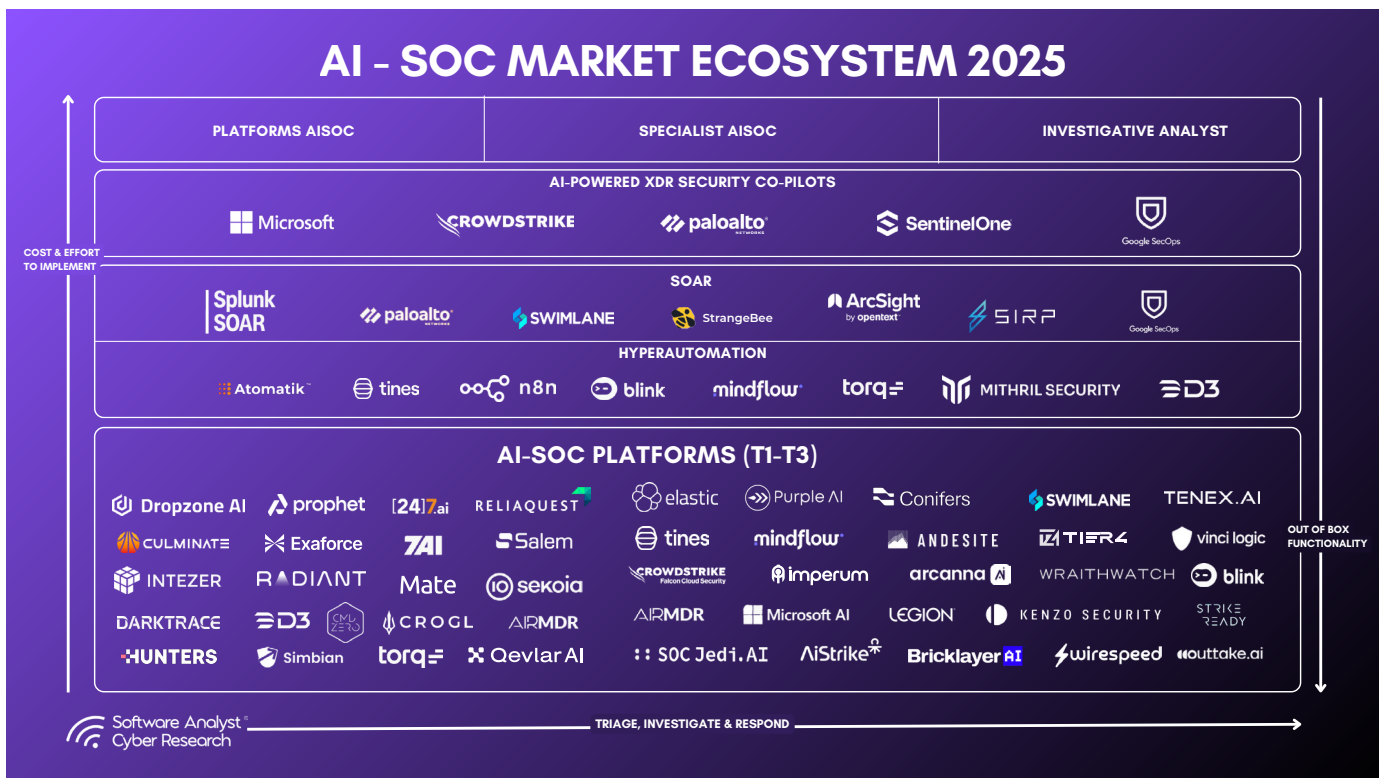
AI - SOC MARKET ECOSYSTEM 2025

PLATFORMS AISOC

SPECIALIST AISOC

INVESTIGATIVE ANALYST

AI-POWERED XDR SECURITY CO-PILOTS

Microsoft

CROWDSTRIKE

paloalto NETWORKS

SentinelOne

Google SecOps

COST & EFFORT TO IMPLEMENT

SOAR

Splunk SOAR

paloalto NETWORKS

SWIMLANE

StrangeBee

ArcSight by opentext

SIRP

Google SecOps

HYPERAUTOMATION

Atomatik

tines

n8n

blink

mindflow

torq

MITHRIL SECURITY

D3

AI-SOC PLATFORMS (T1-T3)

Dropzone AI

prophet

[24]7.ai

RELIAQUEST

elastic

Purple AI

Conifers

SWIMLANE

TENEX.AI

CULMINATE

Exaforce

7AI

Salem

tines

mindflow

ANDESITE

TIER4

vinci logic

OUT OF BOX FUNCTIONALITY

INTEZER

RADIANT

Mate

sekoia

CROWDSTRIKE Falcon Cloud Security

imperum

arcanna AI

WRAITHWATCH

blink

DARKTRACE

D3

CMD ZERO

CROGL

AIRMDR

AIRMDR

Microsoft AI

LEGION

KENZO SECURITY

STRIKE READY

HUNTERS

Simbian

torq

Qevlar AI

SOC Jedi.AI

AiStrike

Bricklayer AI

wirespeed

outtake.ai

Software Analyst Cyber Research

TRIAGE, INVESTIGATE & RESPOND